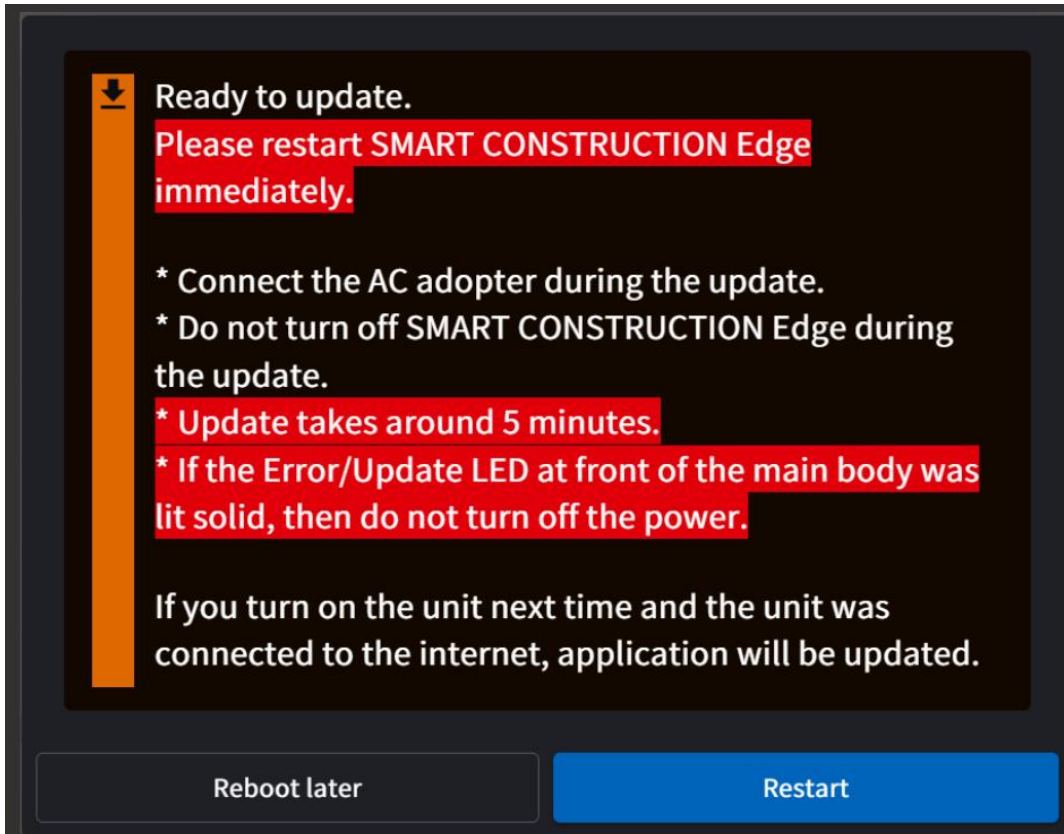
Ready to update.
Please restart SMART CONSTRUCTION Edge immediately.

* Connect the AC adopter during the update.
* Do not turn off SMART CONSTRUCTION Edge during the update.
* Update takes around 5 minutes.
* If the Error/Update LED at front of the main body was lit solid, then do not turn off the power.

If you turn on the unit next time and the unit was connected to the internet, application will be updated.

Reboot later

Restart